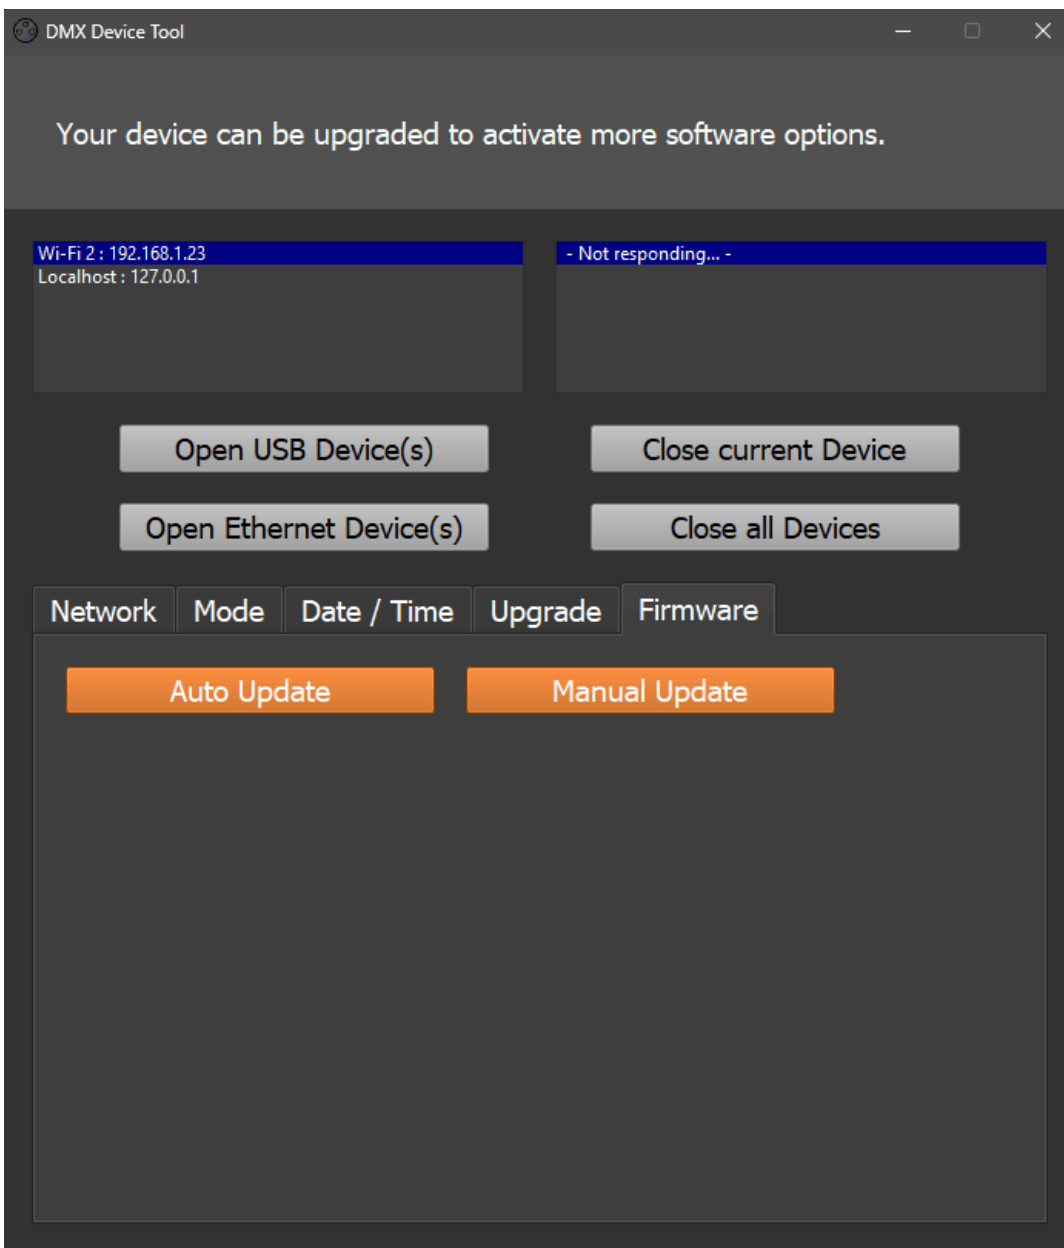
DMX Device Tool

Your device can be upgraded to activate more software options.

Wi-Fi 2 : 192.168.1.23
Localhost : 127.0.0.1

- Not responding... -

Open USB Device(s)

Close current Device

Open Ethernet Device(s)

Close all Devices

Network | Mode | Date / Time | Upgrade | Firmware

Auto Update

Manual Update